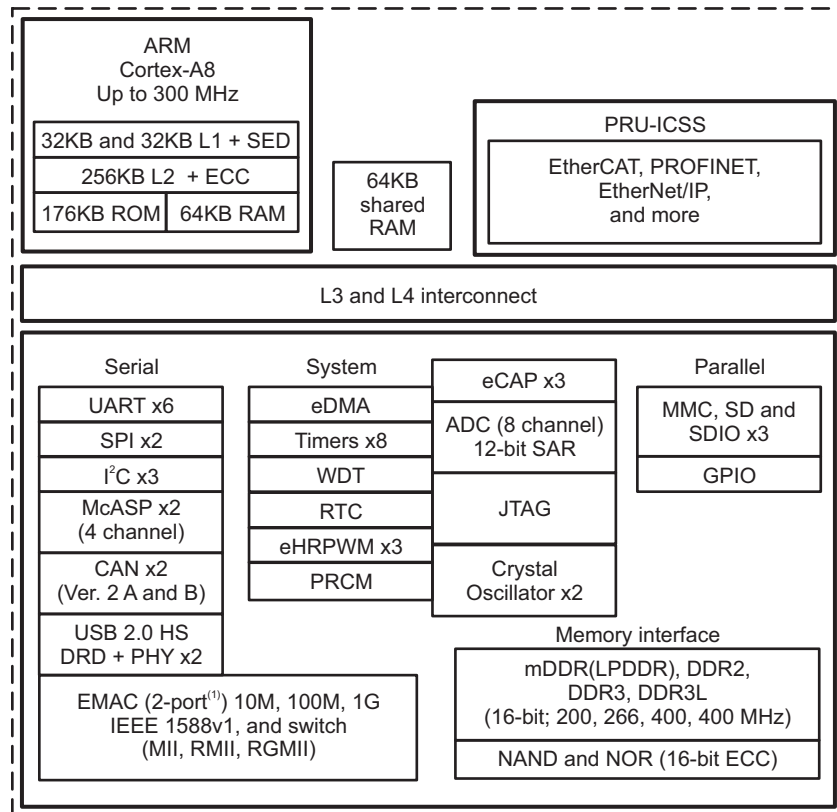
ARM
Cortex-A8
Up to 300 MHz

32KB and 32KB L1 + SED

256KB L2 + ECC

176KB ROM

64KB RAM

64KB
shared
RAM

PRU-ICSS

EtherCAT, PROFINET, EtherNet/IP, and more

L3 and L4 interconnect

Serial

UART x6

SPI x2

$I^2C$ x3

McASP x2 (4 channel)

CAN x2 (Ver. 2 A and B)

USB 2.0 HS DRD + PHY x2

System

eDMA

Timers x8

WDT

RTC

eHRPWM x3

PRCM

eCAP x3

ADC (8 channel) 12-bit SAR

JTAG

Crystal Oscillator x2

Parallel

MMC, SD and SDIO x3

GPIO

EMAC (2-port$^{(1)}$) 10M, 100M, 1G IEEE 1588v1, and switch (MII, RMII, RGMII)

Memory interface

mDDR(LPDDR), DDR2, DDR3, DDR3L (16-bit; 200, 266, 400, 400 MHz)

NAND and NOR (16-bit ECC)